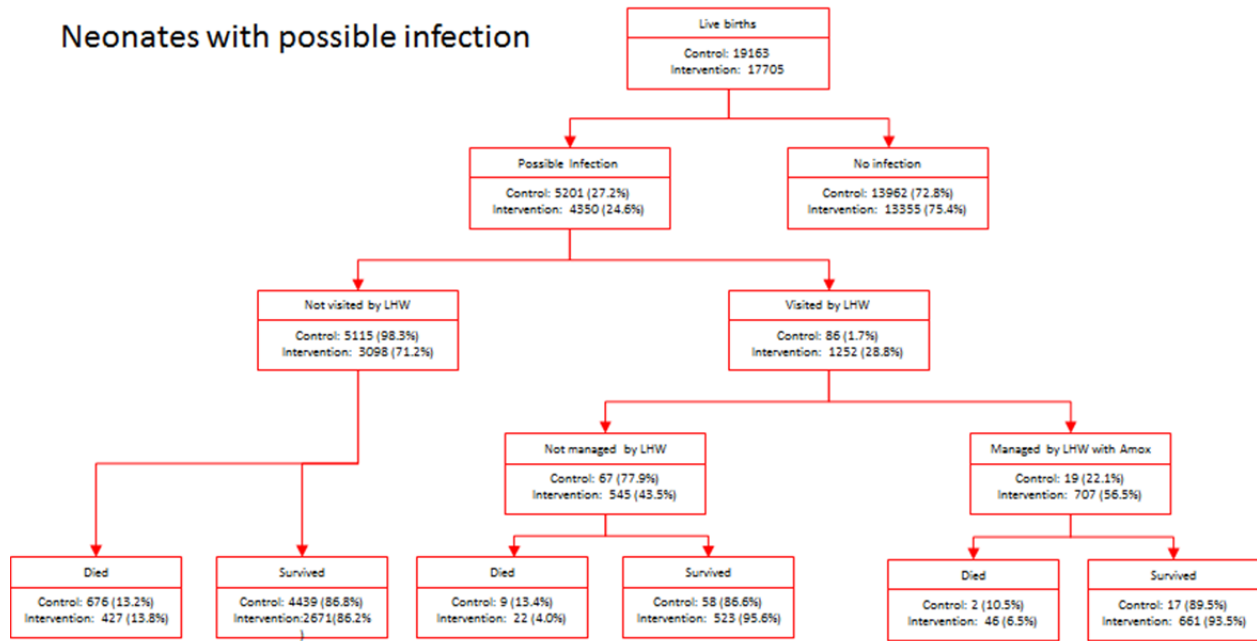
Neonates with possible infection

Live births

Control: 19163
Intervention: 17705

Possible Infection

Control: 5201 (27.2%)
Intervention: 4350 (24.6%)

No infection

Control: 13962 (72.8%)
Intervention: 13355 (75.4%)

Not visited by LHW

Control: 5115 (98.3%)
Intervention: 3098 (71.2%)

Visited by LHW

Control: 86 (1.7%)
Intervention: 1252 (28.8%)

Not managed by LHW

Control: 67 (77.9%)
Intervention: 545 (43.5%)

Managed by LHW with Amox

Control: 19 (22.1%)
Intervention: 707 (56.5%)

Died

Control: 676 (13.2%)
Intervention: 427 (13.8%)

Survived

Control: 4439 (86.8%)
Intervention:2671(86.2%)

Died

Control: 9 (13.4%)
Intervention: 22 (4.0%)

Survived

Control: 58 (86.6%)
Intervention: 523 (95.6%)

Died

Control: 2 (10.5%)
Intervention: 46 (6.5%)

Survived

Control: 17 (89.5%)
Intervention: 661 (93.5%)